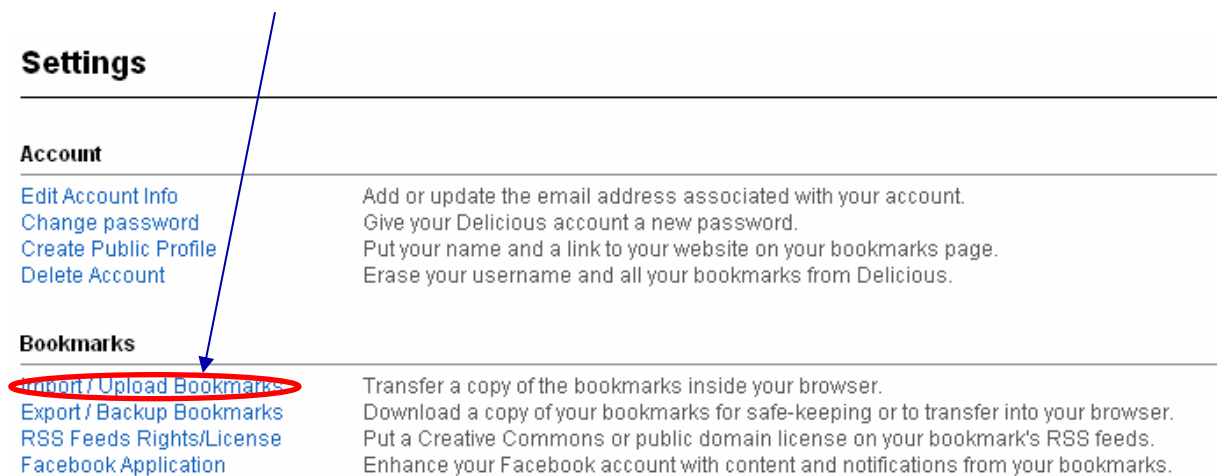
Settings

Account

| | |
|---|---|
| Edit Account Info | Add or update the email address associated with your account. |
| Change password | Give your Delicious account a new password. |
| Create Public Profile | Put your name and a link to your website on your bookmarks page. |
| Delete Account | Erase your username and all your bookmarks from Delicious. |

Bookmarks

| | |
|---|---|
| Import / Upload Bookmarks | Transfer a copy of the bookmarks inside your browser. |
| Export / Backup Bookmarks | Download a copy of your bookmarks for safe-keeping or to transfer into your browser. |
| RSS Feeds Rights/License | Put a Creative Commons or public domain license on your bookmark's RSS feeds. |
| Facebook Application | Enhance your Facebook account with content and notifications from your bookmarks. |